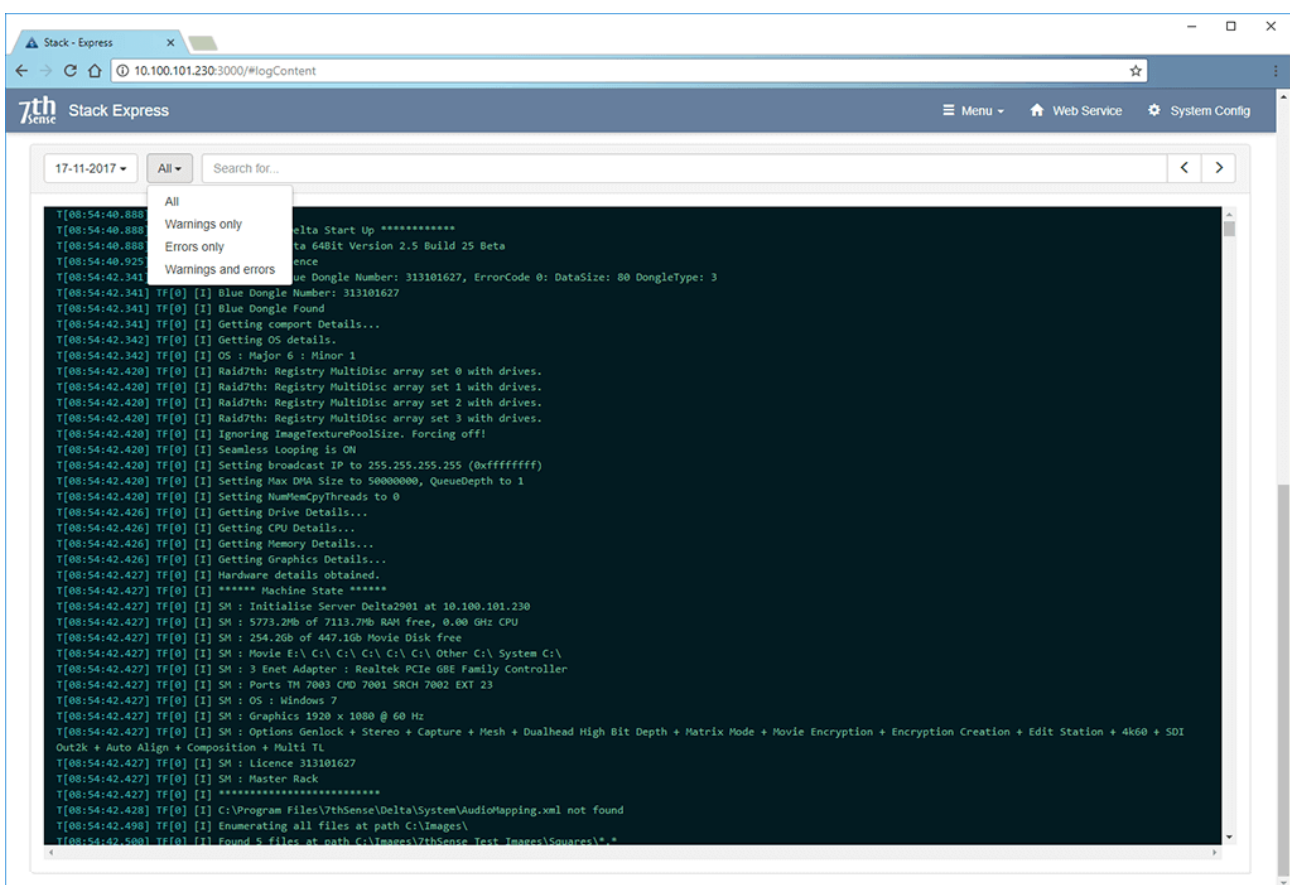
Stack - Express ×

10.100.101.230:3000/#logContent

7th Sense Stack Express

Menu ▾ Web Service System Config

17-11-2017 ▾ All ▾ Search for...

All
Warnings only
Errors only
Warnings and errors

T[08:54:40.888] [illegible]
T[08:54:40.888] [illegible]elta Start Up ************
T[08:54:40.888] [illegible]ta 64Bit Version 2.5 Build 25 Beta
T[08:54:40.925] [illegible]ence
T[08:54:42.341] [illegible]ue Dongle Number: 313101627, ErrorCode 0: DataSize: 80 DongleType: 3
T[08:54:42.341] TF[0] [I] Blue Dongle Number: 313101627
T[08:54:42.341] TF[0] [I] Blue Dongle Found
T[08:54:42.341] TF[0] [I] Getting comport Details...
T[08:54:42.342] TF[0] [I] Getting OS details.
T[08:54:42.342] TF[0] [I] OS : Major 6 : Minor 1
T[08:54:42.420] TF[0] [I] Raid7th: Registry MultiDisc array set 0 with drives.
T[08:54:42.420] TF[0] [I] Raid7th: Registry MultiDisc array set 1 with drives.
T[08:54:42.420] TF[0] [I] Raid7th: Registry MultiDisc array set 2 with drives.
T[08:54:42.420] TF[0] [I] Raid7th: Registry MultiDisc array set 3 with drives.
T[08:54:42.420] TF[0] [I] Ignoring ImageTexturePoolSize. Forcing off!
T[08:54:42.420] TF[0] [I] Seamless Looping is ON
T[08:54:42.420] TF[0] [I] Setting broadcast IP to 255.255.255.255 (0xffffffff)
T[08:54:42.420] TF[0] [I] Setting Max DMA Size to 50000000, QueueDepth to 1
T[08:54:42.420] TF[0] [I] Setting NumMemCpyThreads to 0
T[08:54:42.426] TF[0] [I] Getting Drive Details...
T[08:54:42.426] TF[0] [I] Getting CPU Details...
T[08:54:42.426] TF[0] [I] Getting Memory Details...
T[08:54:42.426] TF[0] [I] Getting Graphics Details...
T[08:54:42.427] TF[0] [I] Hardware details obtained.
T[08:54:42.427] TF[0] [I] ****** Machine State ******
T[08:54:42.427] TF[0] [I] SM : Initialise Server Delta2901 at 10.100.101.230
T[08:54:42.427] TF[0] [I] SM : 5773.2Mb of 7113.7Mb RAM free, 0.00 GHz CPU
T[08:54:42.427] TF[0] [I] SM : 254.2Gb of 447.1Gb Movie Disk free
T[08:54:42.427] TF[0] [I] SM : Movie E:\ C:\ C:\ C:\ C:\ C:\ Other C:\ System C:\
T[08:54:42.427] TF[0] [I] SM : 3 Enet Adapter : Realtek PCIe GBE Family Controller
T[08:54:42.427] TF[0] [I] SM : Ports TM 7003 CMD 7001 SRCH 7002 EXT 23
T[08:54:42.427] TF[0] [I] SM : OS : Windows 7
T[08:54:42.427] TF[0] [I] SM : Graphics 1920 x 1080 @ 60 Hz
T[08:54:42.427] TF[0] [I] SM : Options Genlock + Stereo + Capture + Mesh + Dualhead High Bit Depth + Matrix Mode + Movie Encryption + Encryption Creation + Edit Station + 4k60 + SDI Out2k + Auto Align + Composition + Multi TL
T[08:54:42.427] TF[0] [I] SM : Licence 313101627
T[08:54:42.427] TF[0] [I] SM : Master Rack
T[08:54:42.427] TF[0] [I] **************************
T[08:54:42.428] TF[0] [I] C:\Program Files\7thSense\Delta\System\AudioMapping.xml not found
T[08:54:42.498] TF[0] [I] Enumerating all files at path C:\Images\
T[08:54:42.500] TF[0] [I] Found 5 files at path C:\Images\7thSense Test Images\Squares\*.*